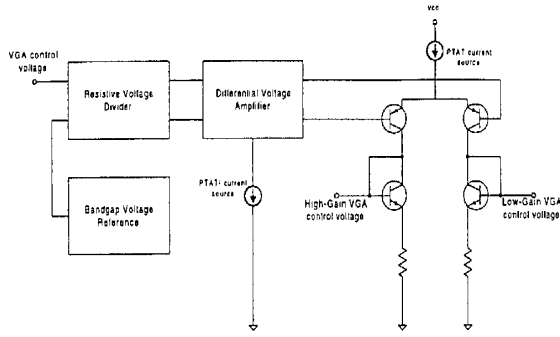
Vcc

PTAT current source

VGA control voltage

Resistive Voltage Divider

Differential Voltage Amplifier

Bandgap Voltage Reference

PTAT current source

High-Gain VGA control voltage

Low-Gain VGA control voltage